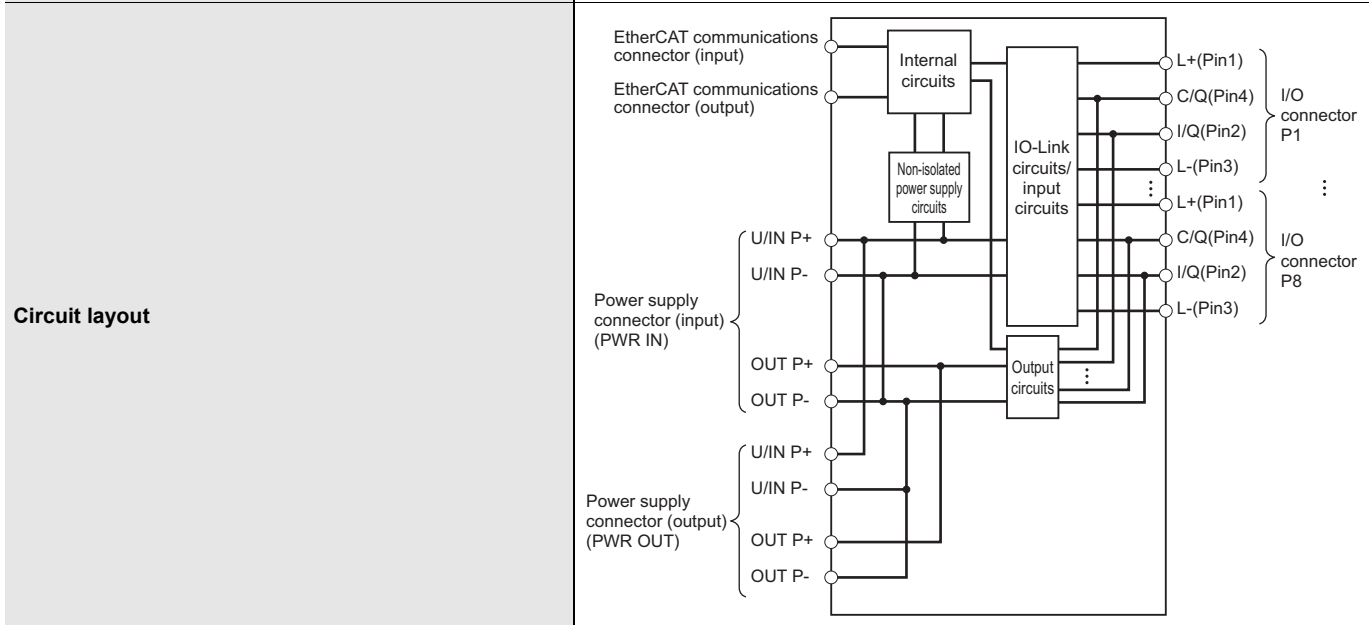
Circuit layout

EtherCAT communications connector (input)

EtherCAT communications connector (output)

Internal circuits

Non-isolated power supply circuits

IO-Link circuits/ input circuits

Output circuits

L+(Pin1)
C/Q(Pin4)
I/Q(Pin2)
L-(Pin3)

I/O connector P1

L+(Pin1)
C/Q(Pin4)
I/Q(Pin2)
L-(Pin3)

I/O connector P8

U/IN P+
U/IN P-

Power supply connector (input) (PWR IN)

OUT P+
OUT P-

U/IN P+
U/IN P-

Power supply connector (output) (PWR OUT)

OUT P+
OUT P-